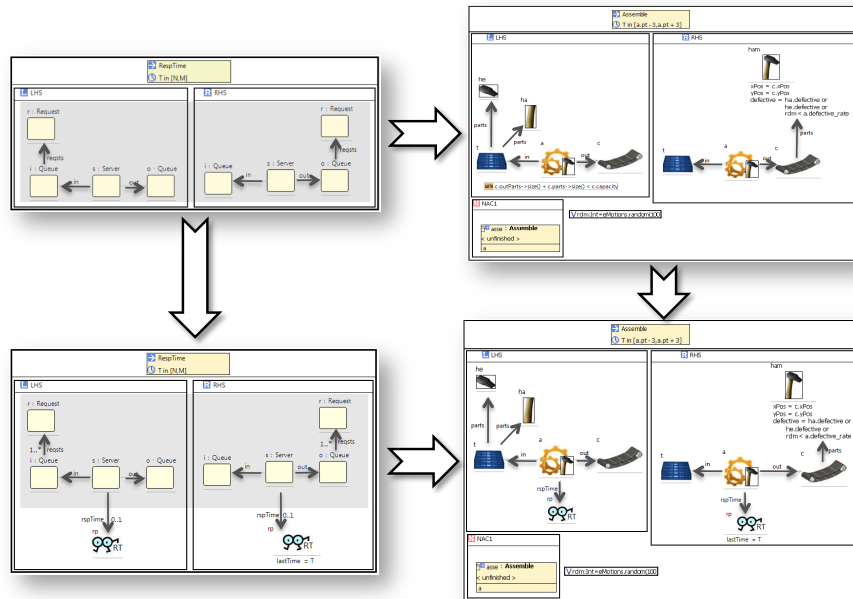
RespTime
T in [N,M]

LHS
r : Request
reqsts
i : Queue
in
s : Server
out
o : Queue

RHS
r : Request
reqsts
i : Queue
in
s : Server
out
o : Queue

Assemble
T in [a.pt - 3, a.pt + 3]

LHS
he
ha
parts
parts
t
in
a
out
c
c.outParts->size() + c.parts->size() < c.capacity

RHS
ham
xPos = c.xPos
yPos = c.yPos
defective = ha.defective or he.defective or rdm < a.defective_rate
parts
t
in
a
out
c

NAC1
asse : Assemble
< unfinished >
a

rdm:Int=eMotions.random(100)

RespTime
T in [N,M]

LHS
r : Request
1..* reqsts
i : Queue
in
s : Server
out
o : Queue
rspTime 0..1
rp
RT

RHS
r : Request
1..* reqsts
i : Queue
in
s : Server
out
o : Queue
rspTime 0..1
rp
RT
lastTime = T

Assemble
T in [a.pt - 3, a.pt + 3]

LHS
he
ha
parts
parts
t
in
a
out
c
rspTime
rp
RT

RHS
ham
xPos = c.xPos
yPos = c.yPos
defective = ha.defective or he.defective or rdm < a.defective_rate
parts
t
in
a
out
c
rspTime
rp
RT
lastTime = T

NAC1
asse : Assemble
< unfinished >
a

rdm:Int=eMotions.random(100)